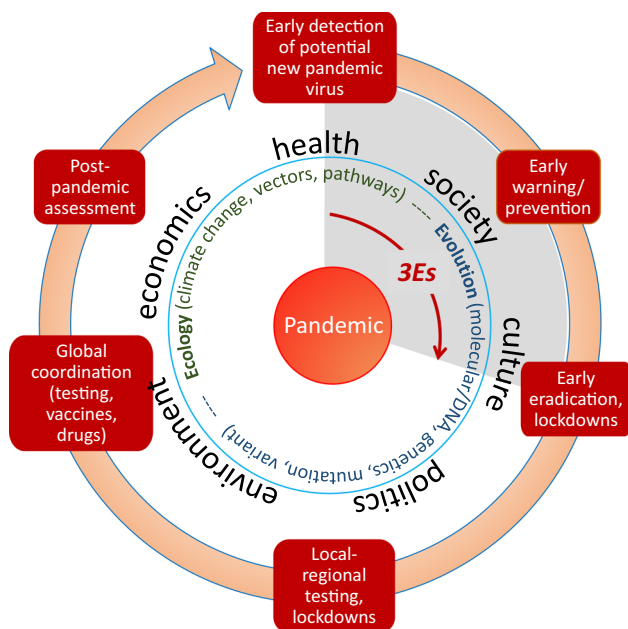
Early detection of potential new pandemic virus

Early warning/ prevention

Early eradication, lockdowns

Local-regional testing, lockdowns

Global coordination (testing, vaccines, drugs)

Post-pandemic assessment

health

society

culture

politics

environment

economics

Ecology (climate change, vectors, pathways) ---

Evolution (molecular/DNA, genetics, mutation, variant) ---

3Es

Pandemic